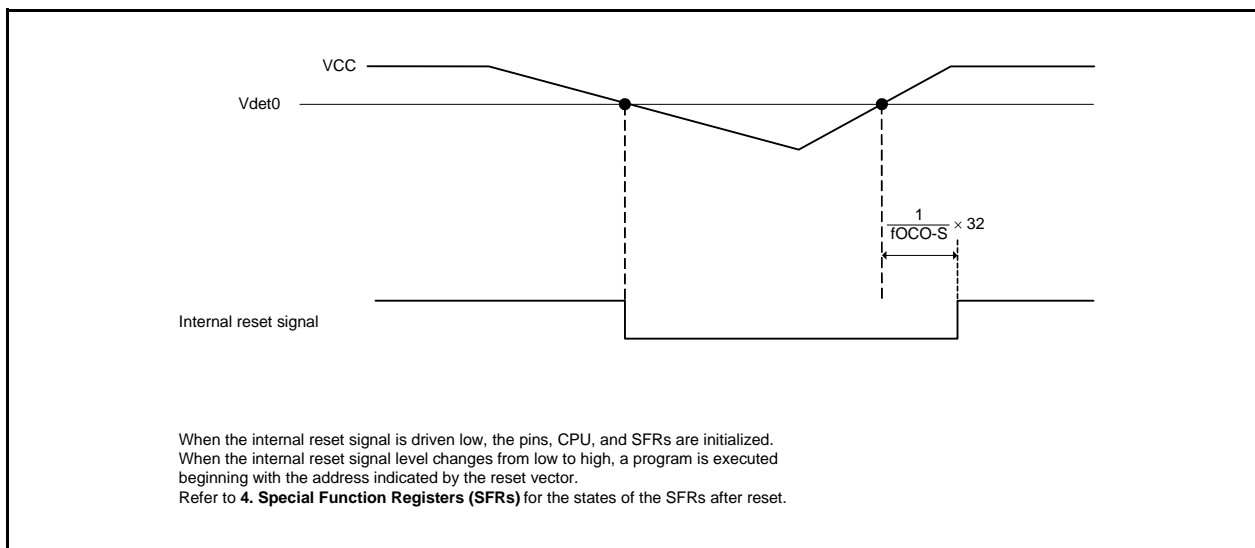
VCC

Vdet0

$\frac{1}{fOCO\text{-}S} \times 32$

Internal reset signal

When the internal reset signal is driven low, the pins, CPU, and SFRs are initialized. When the internal reset signal level changes from low to high, a program is executed beginning with the address indicated by the reset vector. Refer to **4. Special Function Registers (SFRs)** for the states of the SFRs after reset.